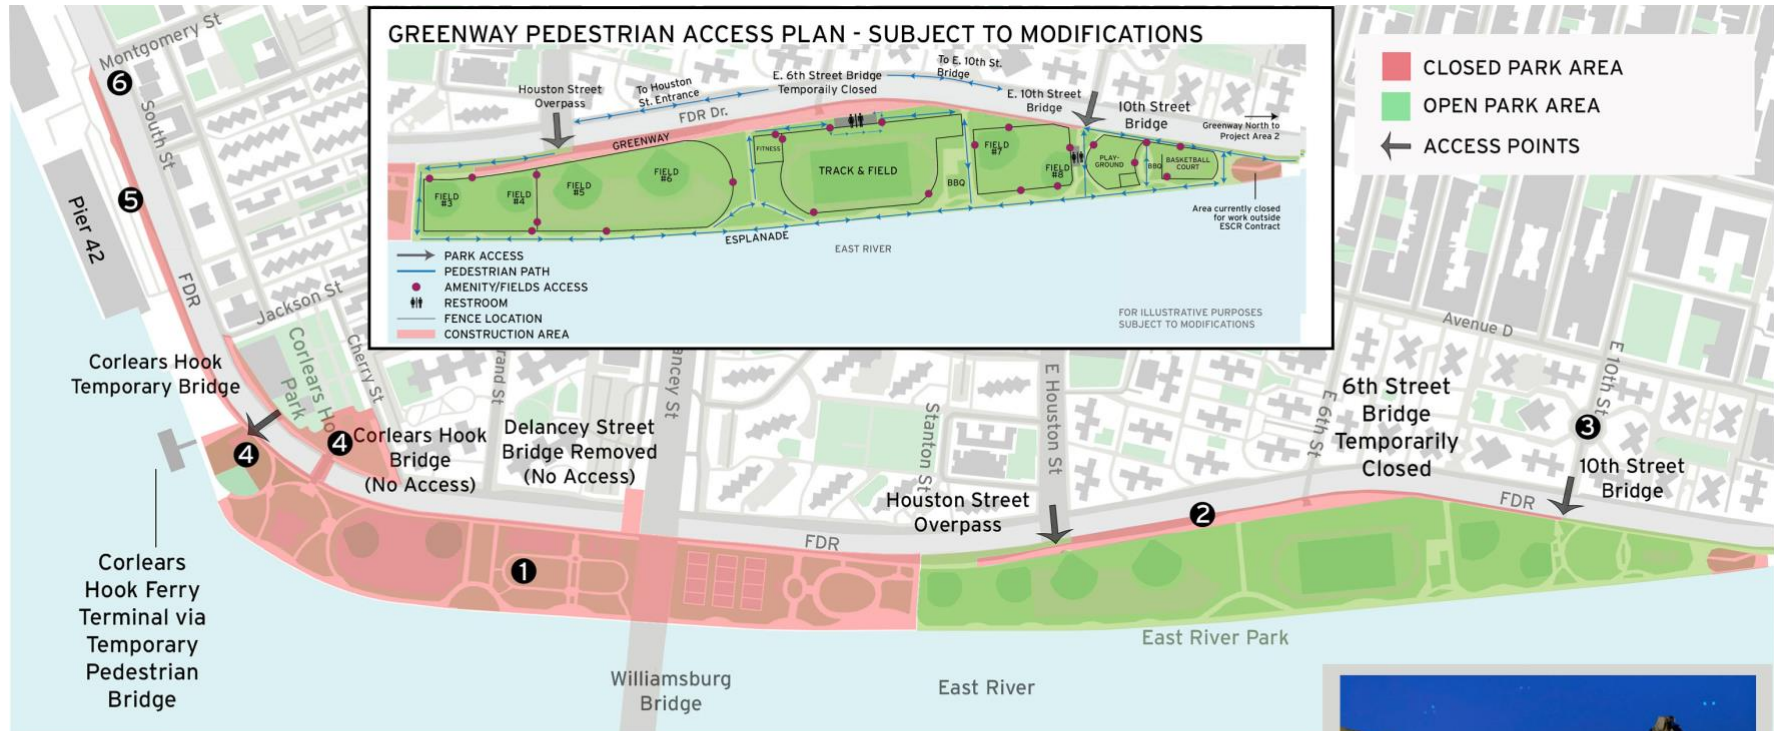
GREENWAY PEDESTRIAN ACCESS PLAN - SUBJECT TO MODIFICATIONS

Houston Street Overpass
To Houston St. Entrance
E. 6th Street Bridge Temporaily Closed
To E. 10th St. Bridge
E. 10th Street Bridge
10th Street Bridge
Greenway North to Project Area 2
FDR Dr.
GREENWAY
FIELD #3
FIELD #4
FIELD #5
FIELD #6
FITNESS
TRACK & FIELD
BBQ
FIELD #7
FIELD #8
PLAY-GROUND
BBQ
BASKETBALL COURT
Area currently closed for work outside ESCR Contract
ESPLANADE
EAST RIVER

PARK ACCESS
PEDESTRIAN PATH
AMENITY/FIELDS ACCESS
RESTROOM
FENCE LOCATION
CONSTRUCTION AREA

FOR ILLUSTRATIVE PURPOSES SUBJECT TO MODIFICATIONS

CLOSED PARK AREA
OPEN PARK AREA
ACCESS POINTS

Montgomery St
South St
Pier 42
FDR
Jackson St
Corlears Hook Park
Cherry St
Grand St
Delancey St
Stanton St
E Houston St
E 6th St
Avenue D
E 10th St

6
5
4
4
1
2
3

Corlears Hook Temporary Bridge
Corlears Hook Bridge (No Access)
Delancey Street Bridge Removed (No Access)
Corlears Hook Ferry Terminal via Temporary Pedestrian Bridge
Houston Street Overpass
6th Street Bridge Temporarily Closed
10th Street Bridge
FDR
FDR
East River Park
Williamsburg Bridge
East River